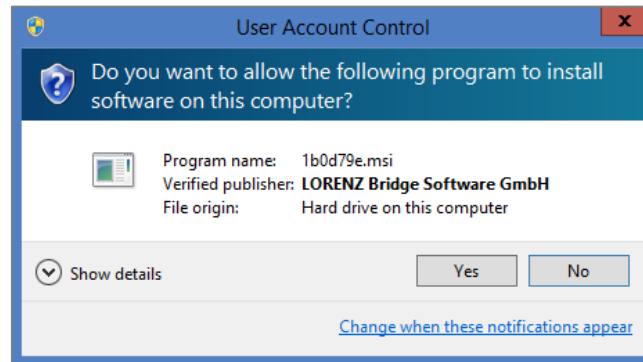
User Account Control

Do you want to allow the following program to install software on this computer?

Program name: 1b0d79e.msi
Verified publisher: LORENZ Bridge Software GmbH
File origin: Hard drive on this computer

Show details

Yes

No

Change when these notifications appear